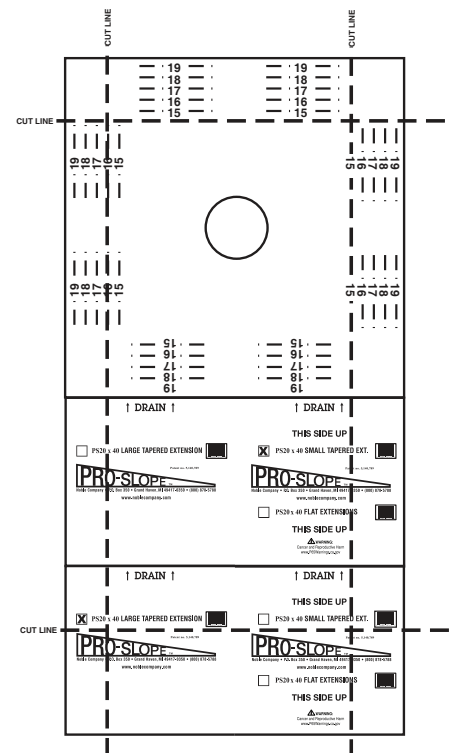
CUT LINE
CUT LINE

19
18
17
16
15

19
18
17
16
15

CUT LINE

19
18
17
16
15

15
16
17
18
19

19
18
17
16
15

15
16
17
18
19

15
16
17
18
19

15
16
17
18
19

↑ DRAIN ↑
↑ DRAIN ↑

THIS SIDE UP

☐ PS20 x 40 LARGE TAPERED EXTENSION

☒ PS20 x 40 SMALL TAPERED EXT.

PRO-SLOPE
Patent no. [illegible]
Noble Company • P.O. Box 350 • Grand Haven, MI 49417-0350 • (800) 878-5788
www.noblecompany.com

PRO-SLOPE
Patent no. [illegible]
Noble Company • P.O. Box 350 • Grand Haven, MI 49417-0350 • (800) 878-5788
www.noblecompany.com

☐ PS20 x 40 FLAT EXTENSIONS

THIS SIDE UP

WARNING
Cancer and Reproductive Harm
www.P65Warnings.ca.gov

↑ DRAIN ↑
↑ DRAIN ↑

THIS SIDE UP

☒ PS20 x 40 LARGE TAPERED EXTENSION

☐ PS20 x 40 SMALL TAPERED EXT.

CUT LINE

PRO-SLOPE
Patent no. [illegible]
Noble Company • P.O. Box 350 • Grand Haven, MI 49417-0350 • (800) 878-5788
www.noblecompany.com

PRO-SLOPE
Patent no. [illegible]
Noble Company • P.O. Box 350 • Grand Haven, MI 49417-0350 • (800) 878-5788
www.noblecompany.com

☐ PS20 x 40 FLAT EXTENSIONS

THIS SIDE UP

WARNING
Cancer and Reproductive Harm
www.P65Warnings.ca.gov